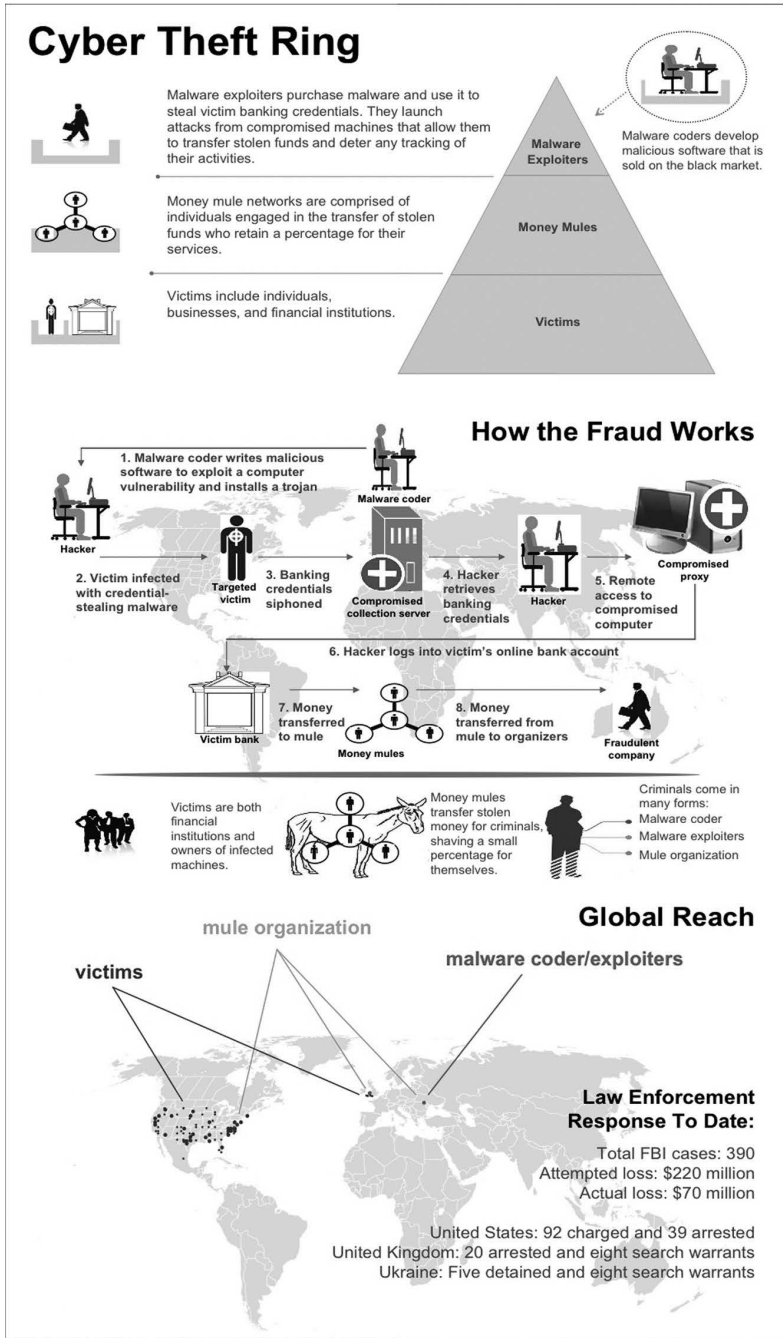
Cyber Theft Ring

Malware exploiters purchase malware and use it to steal victim banking credentials. They launch attacks from compromised machines that allow them to transfer stolen funds and deter any tracking of their activities.

Money mule networks are comprised of individuals engaged in the transfer of stolen funds who retain a percentage for their services.

Victims include individuals, businesses, and financial institutions.

Malware Exploiters

Money Mules

Victims

Malware coders develop malicious software that is sold on the black market.

How the Fraud Works

1. Malware coder writes malicious software to exploit a computer vulnerability and installs a trojan

Malware coder

Hacker

2. Victim infected with credential-stealing malware

Targeted victim

3. Banking credentials siphoned

Compromised collection server

4. Hacker retrieves banking credentials

Hacker

5. Remote access to compromised computer

Compromised proxy

6. Hacker logs into victim's online bank account

Victim bank

7. Money transferred to mule

Money mules

8. Money transferred from mule to organizers

Fraudulent company

Victims are both financial institutions and owners of infected machines.

Money mules transfer stolen money for criminals, shaving a small percentage for themselves.

Criminals come in many forms:
Malware coder
Malware exploiters
Mule organization

Global Reach

mule organization

victims

malware coder/exploiters

Law Enforcement Response To Date:

Total FBI cases: 390
Attempted loss: $220 million
Actual loss: $70 million

United States: 92 charged and 39 arrested
United Kingdom: 20 arrested and eight search warrants
Ukraine: Five detained and eight search warrants